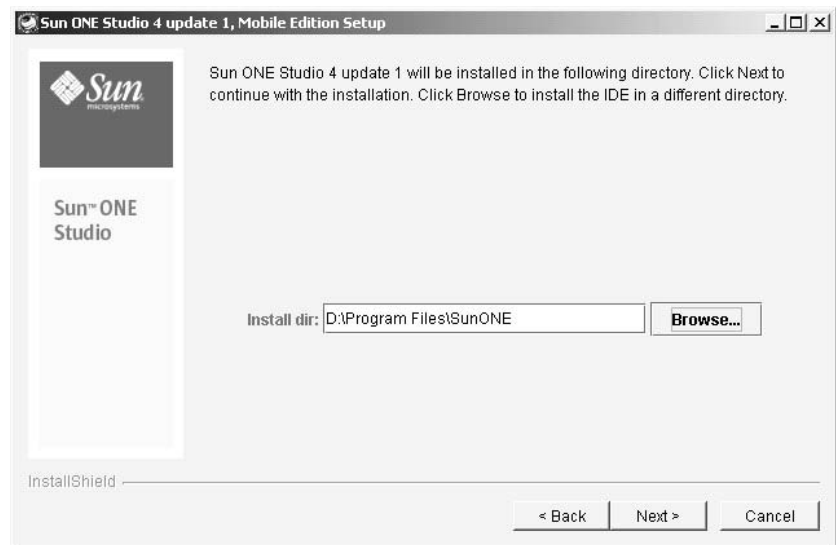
Sun ONE Studio 4 update 1, Mobile Edition Setup

Sun microsystems

Sun™ ONE Studio

Sun ONE Studio 4 update 1 will be installed in the following directory. Click Next to continue with the installation. Click Browse to install the IDE in a different directory.

Install dir: D:\Program Files\SunONE

Browse...

InstallShield

< Back

Next >

Cancel